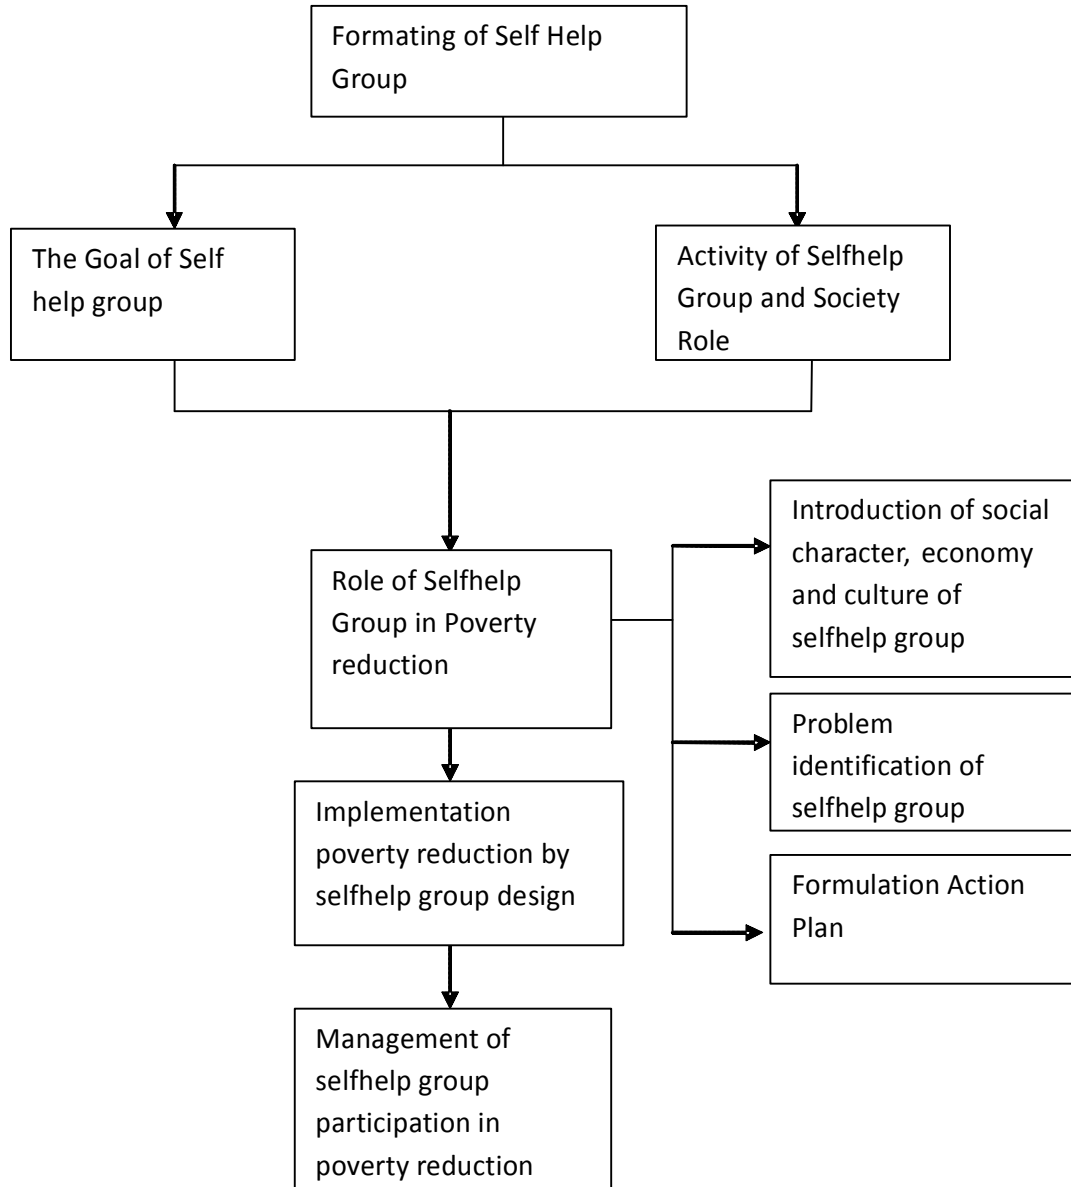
Formating of Self Help Group

The Goal of Self help group

Activity of Selfhelp Group and Society Role

Role of Selfhelp Group in Poverty reduction

Introduction of social character, economy and culture of selfhelp group

Problem identification of selfhelp group

Formulation Action Plan

Implementation poverty reduction by selfhelp group design

Management of selfhelp group participation in poverty reduction